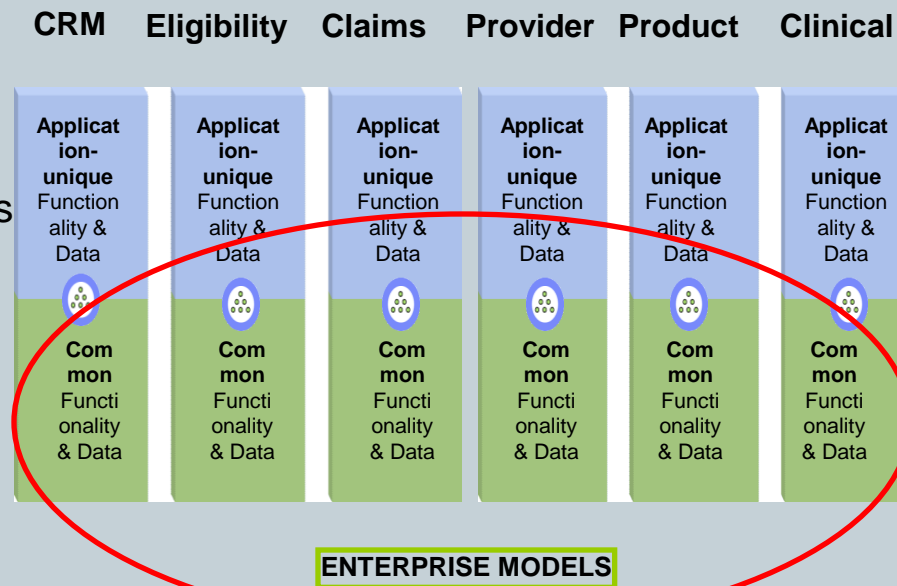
CRM Eligibility Claims Provider Product Clinical

s

Application-unique Functionality & Data

Common Functionality & Data

Application-unique Functionality & Data

Common Functionality & Data

Application-unique Functionality & Data

Common Functionality & Data

Application-unique Functionality & Data

Common Functionality & Data

Application-unique Functionality & Data

Common Functionality & Data

Application-unique Functionality & Data

Common Functionality & Data

ENTERPRISE MODELS